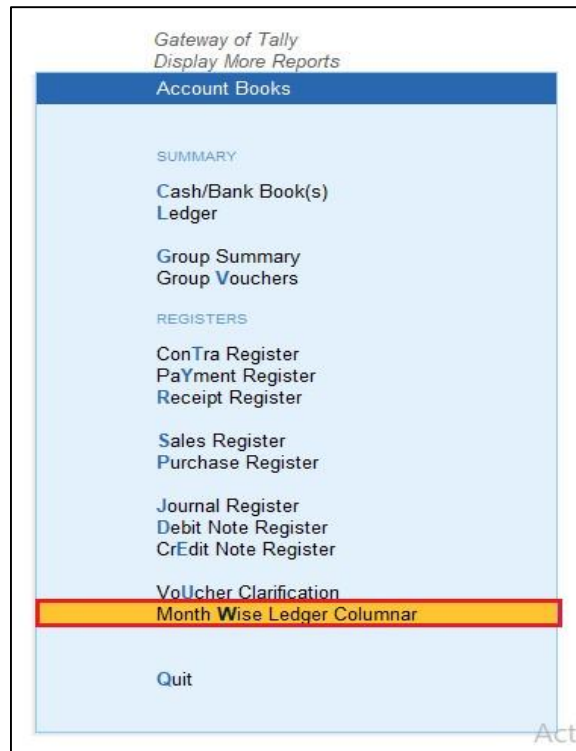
Gateway of Tally
Display More Reports

Account Books

SUMMARY

Cash/Bank Book(s)
Ledger

Group Summary
Group Vouchers

REGISTERS

ConTra Register
PaYment Register
Receipt Register

Sales Register
Purchase Register

Journal Register
Debit Note Register
CrEdit Note Register

VoUcher Clarification
Month Wise Ledger Columnar

Quit

Act